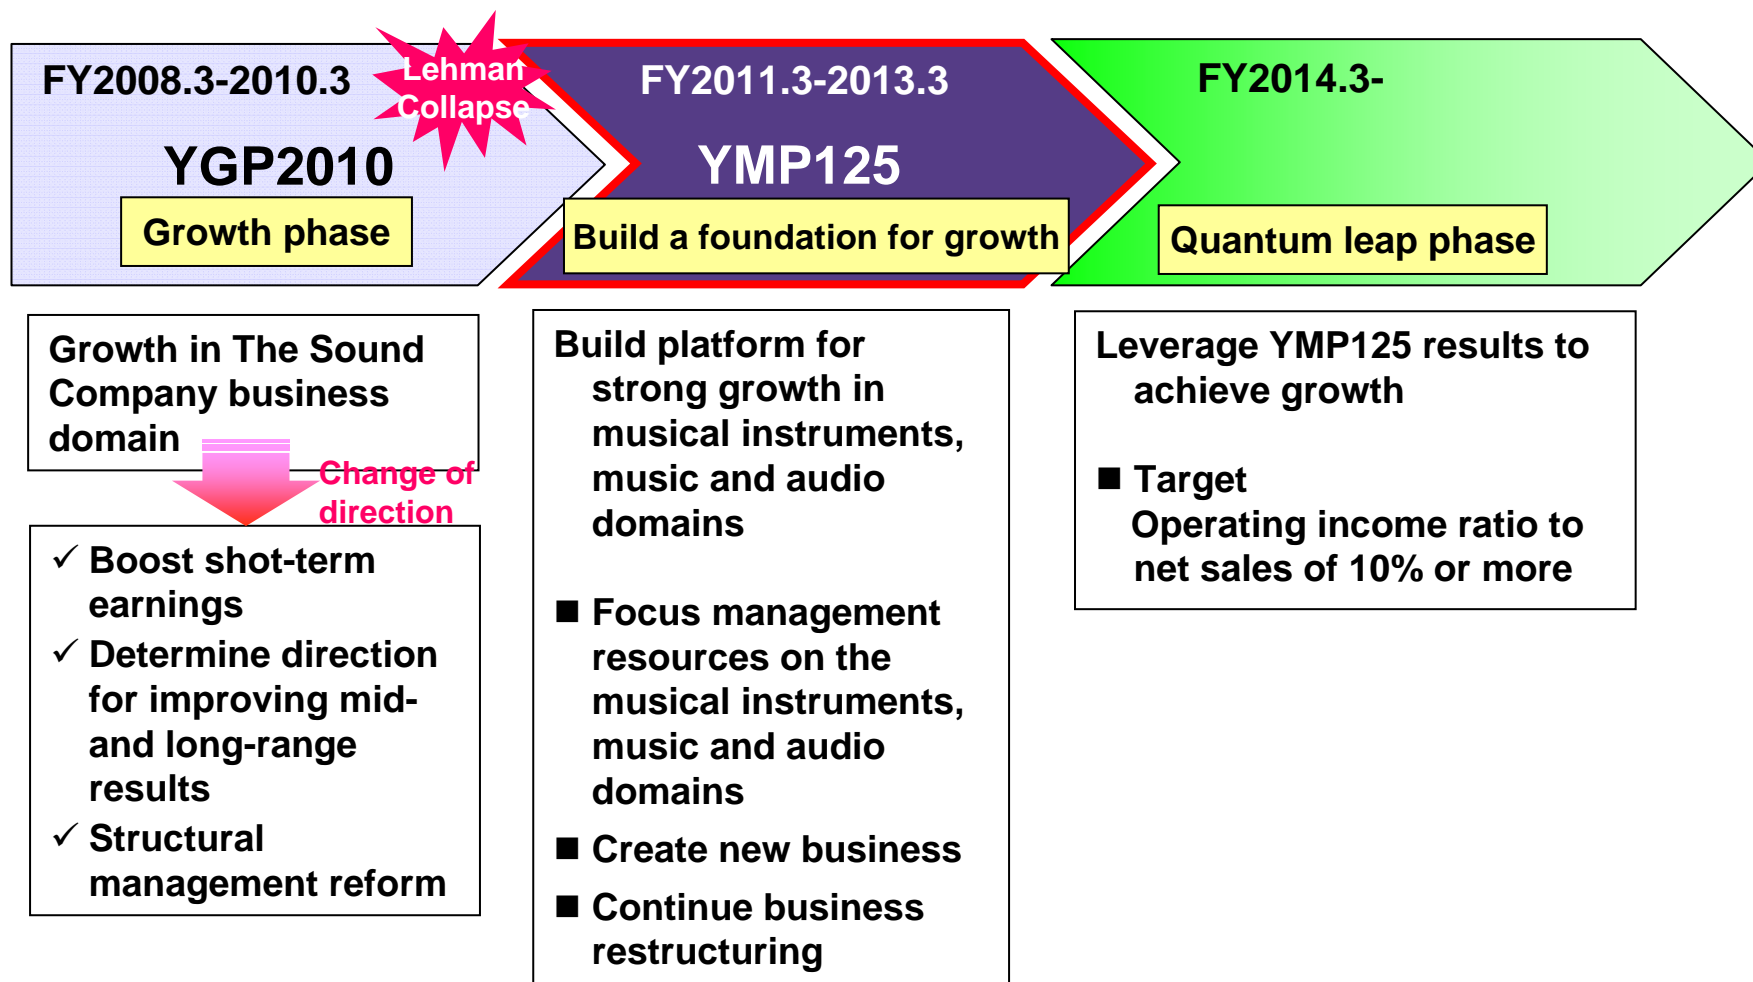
FY2008.3-2010.3

Lehman Collapse

YGP2010

Growth phase

FY2011.3-2013.3

YMP125

Build a foundation for growth

FY2014.3-

Quantum leap phase

Growth in The Sound Company business domain

Change of direction

✓ Boost shot-term earnings
✓ Determine direction for improving mid- and long-range results
✓ Structural management reform

Build platform for strong growth in musical instruments, music and audio domains

■ Focus management resources on the musical instruments, music and audio domains
■ Create new business
■ Continue business restructuring

Leverage YMP125 results to achieve growth

■ Target
Operating income ratio to net sales of 10% or more